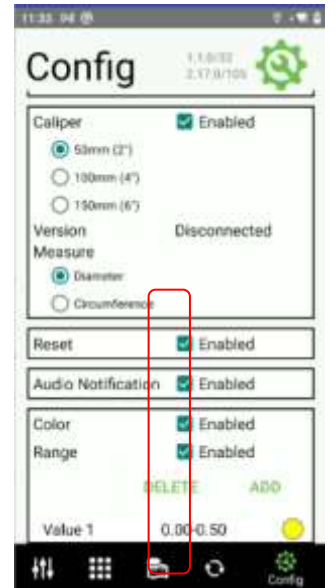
11:33

Config

1.1.0/32
2.17.0/105

Caliper
Enabled

53mm (2")

100mm (4")

150mm (6")

Version
Disconnected

Measure

Diameter

Circumference

Reset
Enabled

Audio Notification
Enabled

Color
Enabled

Range
Enabled

DELETE
ADD

Value 1
0.00-0.50

Config